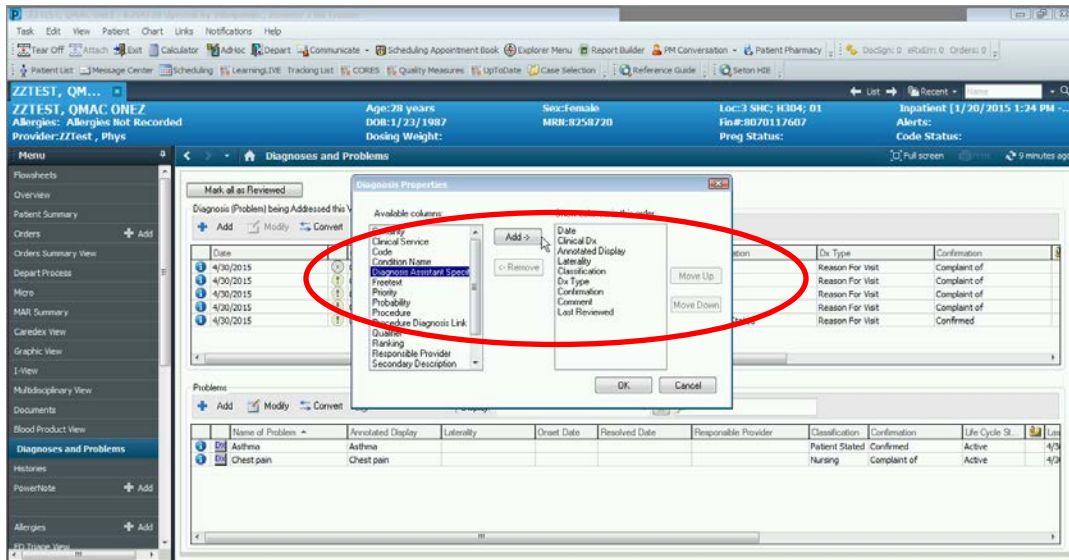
Task Edit View Patient Chart Links Notifications Help

Tear Off Attach Exit Calculator AdHoc Depart Communicate Scheduling Appointment Book Explorer Menu Report Builder PM Conversation Patient Pharmacy DocSign: 0 eRxErr: 0 Orders: 0

Patient List Message Center Scheduling LearningLIVE Tracking List CORES Quality Measures UpToDate Case Selection Reference Guide Seton HIE

ZZTEST, QM...

List Recent Name

ZZTEST, QMAC ONEZ
Allergies: Allergies Not Recorded
Provider:ZZTest , Phys

Age:28 years
DOB:1/23/1987
Dosing Weight:

Sex:Female
MRN:8258720

Loc:3 SHC; H304; 01
Fin#:8070117607
Preg Status:

Inpatient [1/20/2015 1:24 PM -
Alerts:
Code Status:

Menu

Diagnoses and Problems

Full screen Print 9 minutes ago

Flowsheets
Overview
Patient Summary
Orders Add
Orders Summary View
Depart Process
Micro
MAR Summary
Caredex View
Graphic View
I-View
Multidisciplinary View
Documents
Blood Product View
Diagnoses and Problems
Histories
PowerNote Add
Allergies Add
ED Triage View

Mark all as Reviewed

Diagnosis (Problem) being Addressed this V

Add Modify Convert

| Date | | Dx Type | Confirmation |
|---|---|---|---|
| 4/30/2015 | | Reason For Visit | Complaint of |
| 4/30/2015 | | Reason For Visit | Complaint of |
| 4/30/2015 | | Reason For Visit | Complaint of |
| 4/30/2015 | | Reason For Visit | Complaint of |
| 4/30/2015 | | Reason For Visit | Confirmed |

Diagnosis Properties

Available columns:

Clinical Service
Code
Condition Name
Diagnosis Assistant Specif
Freetext
Priority
Probability
Procedure
Procedure Diagnosis Link
Qualifier
Ranking
Responsible Provider
Secondary Description

Add ->
<- Remove

Date
Clinical Dx
Annotated Display
Laterality
Classification
Dx Type
Confirmation
Comment
Last Reviewed

Move Up
Move Down

OK Cancel

Problems

Add Modify Convert

| Name of Problem | Annotated Display | Laterality | Onset Date | Resolved Date | Responsible Provider | Classification | Confirmation | Life Cycle St... | La |
|---|---|---|---|---|---|---|---|---|---|
| Asthma | Asthma | | | | | Patient Stated | Confirmed | Active | 4/3 |
| Chest pain | Chest pain | | | | | Nursing | Complaint of | Active | 4/3 |